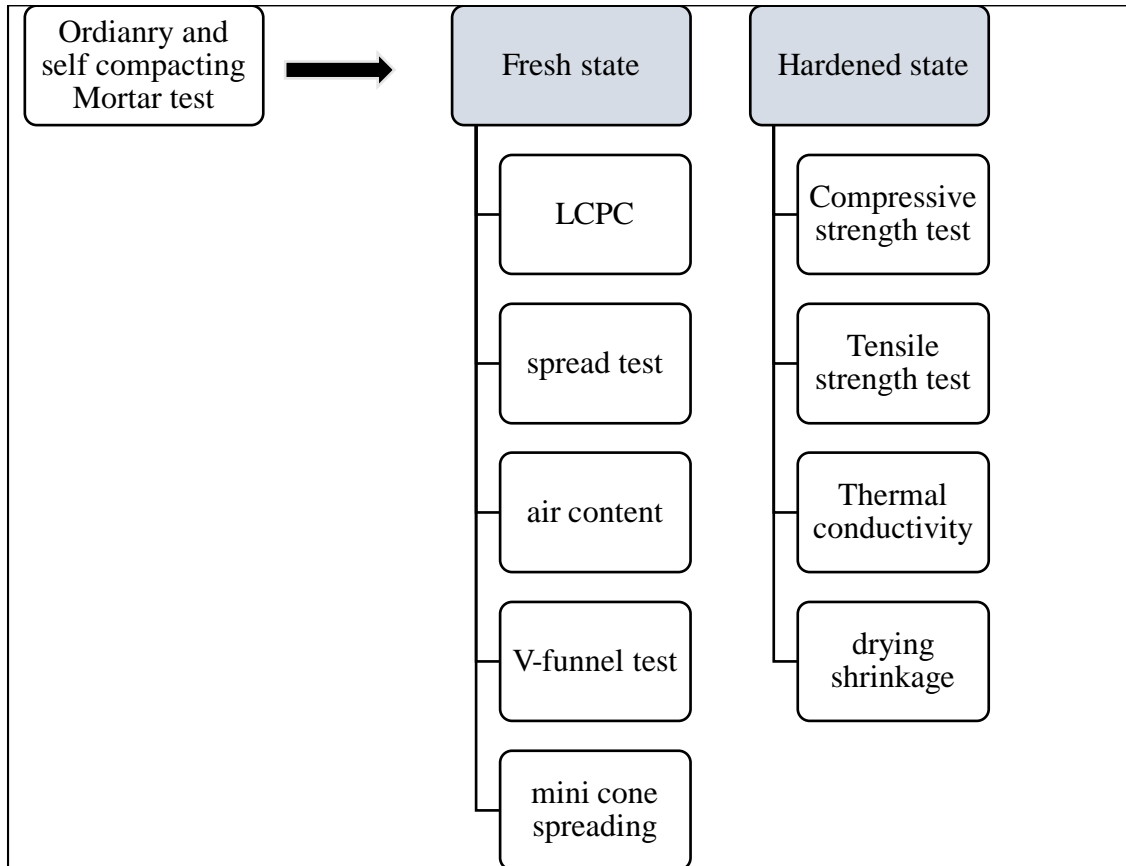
Ordianry and self compacting Mortar test

Fresh state

LCPC

spread test

air content

V-funnel test

mini cone spreading

Hardened state

Compressive strength test

Tensile strength test

Thermal conductivity

drying shrinkage